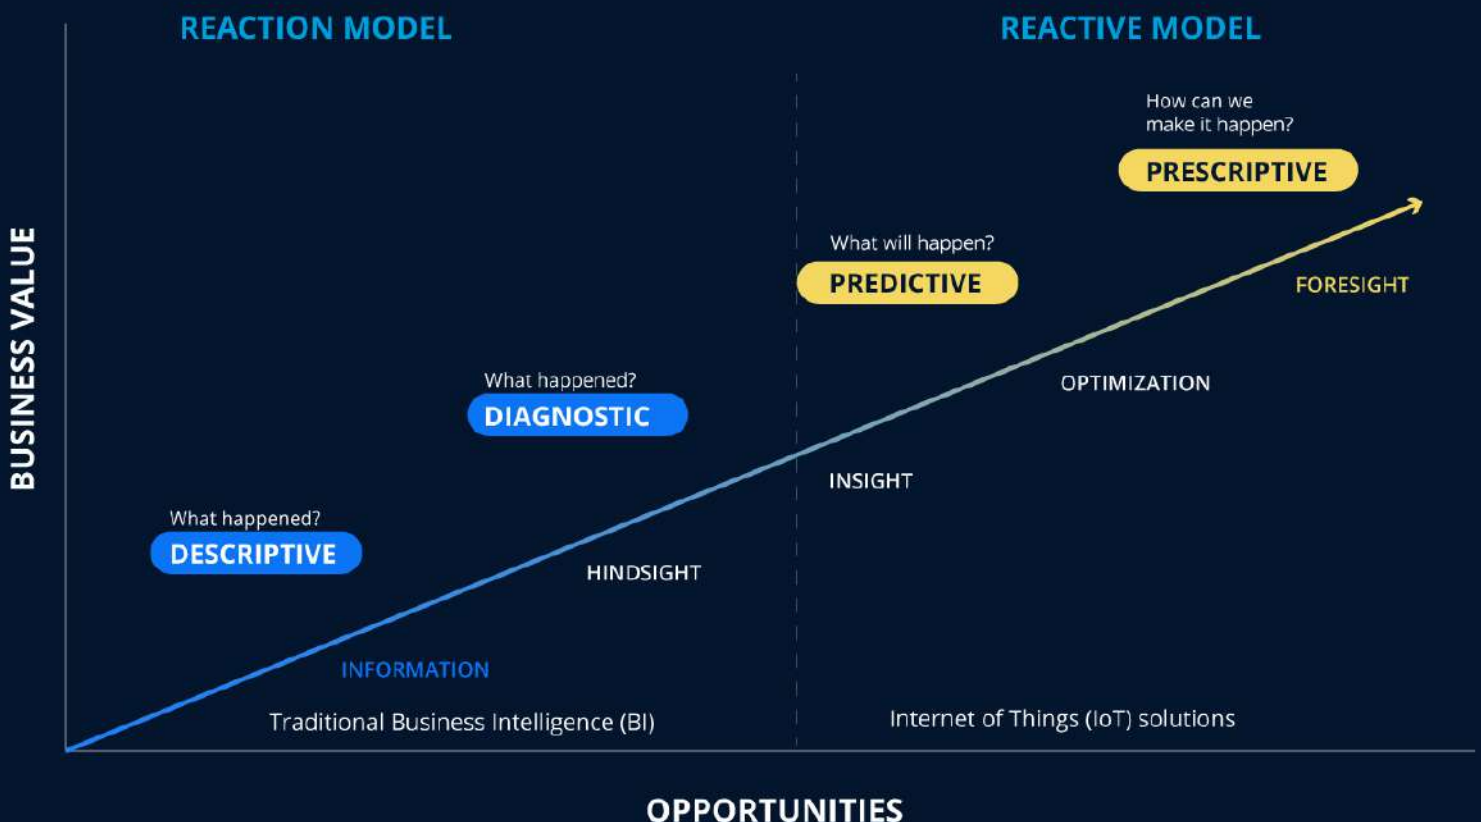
REACTION MODEL

REACTIVE MODEL

BUSINESS VALUE

How can we make it happen?

PRESCRIPTIVE

What will happen?

PREDICTIVE

FORESIGHT

What happened?

DIAGNOSTIC

OPTIMIZATION

INSIGHT

What happened?

DESCRIPTIVE

HINDSIGHT

INFORMATION

Traditional Business Intelligence (BI)

Internet of Things (IoT) solutions

OPPORTUNITIES